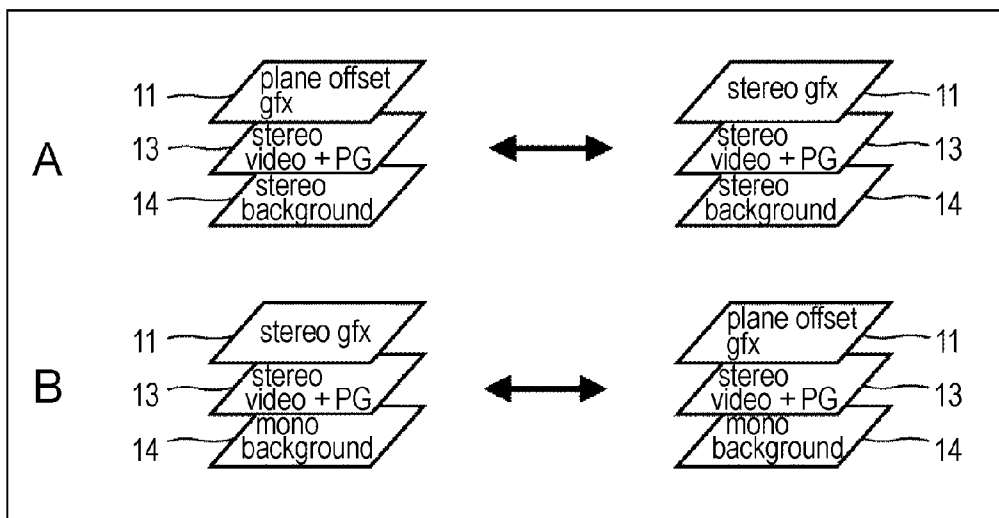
A

11 plane offset gfx
13 stereo video + PG
14 stereo background

stereo gfx 11
stereo video + PG 13
stereo background 14

B

11 stereo gfx
13 stereo video + PG
14 mono background

plane offset gfx 11
stereo video + PG 13
mono background 14